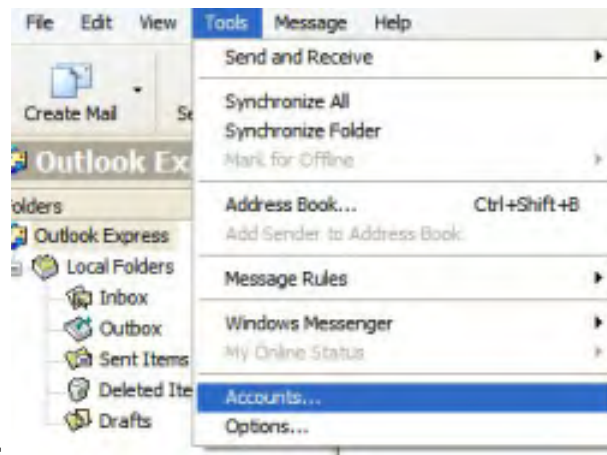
File Edit View Tools Message Help

Create Mail Se

Outlook Ex

olders

Outlook Express

Local Folders

Inbox

Outbox

Sent Items

Deleted Ite

Drafts

Send and Receive

Synchronize All

Synchronize Folder

Mark for Offline

Address Book... Ctrl+Shift+B

Add Sender to Address Book

Message Rules

Windows Messenger

My Online Status

Accounts...

Options...